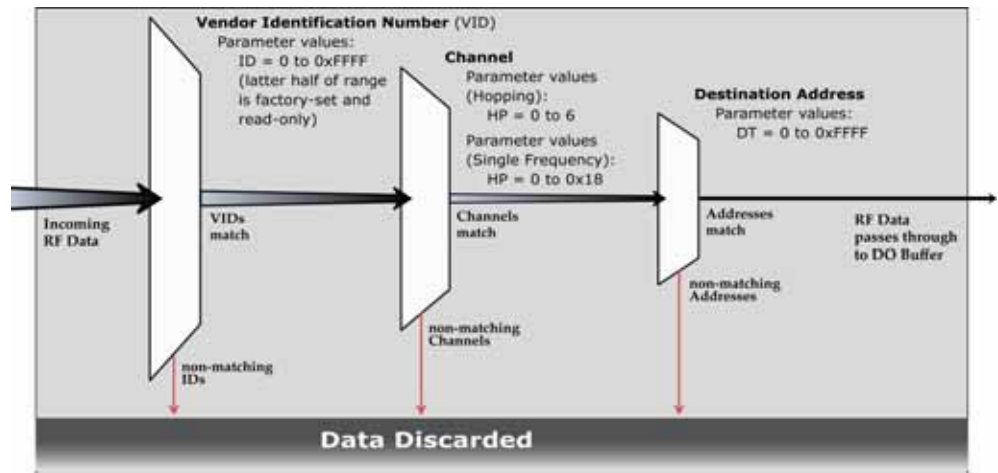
Vendor Identification Number (VID)
Parameter values:
ID = 0 to 0xFFFF
(latter half of range is factory-set and read-only)

Channel
Parameter values (Hopping):
HP = 0 to 6
Parameter values (Single Frequency):
HP = 0 to 0x18

Destination Address
Parameter values:
DT = 0 to 0xFFFF

Incoming RF Data

VIDs match

Channels match

Addresses match

RF Data passes through to DO Buffer

non-matching IDs

non-matching Channels

non-matching Addresses

Data Discarded